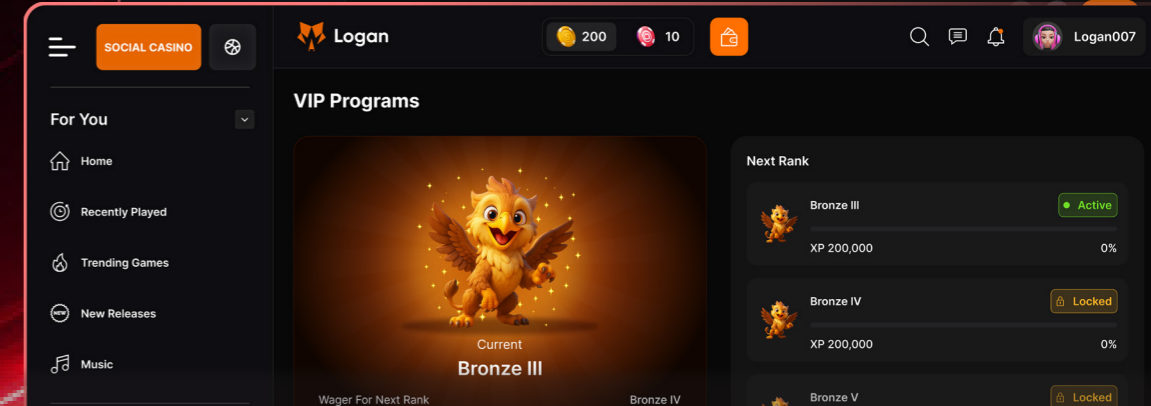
SOCIAL CASINO

Logan

200

10

Logan007

For You

Home

Recently Played

Trending Games

NEW

New Releases

Music

VIP Programs

Current

Bronze III

Wager For Next Rank

Bronze IV

Next Rank

Bronze III

Active

XP 200,000

0%

Bronze IV

Locked

XP 200,000

0%

Bronze V

Locked